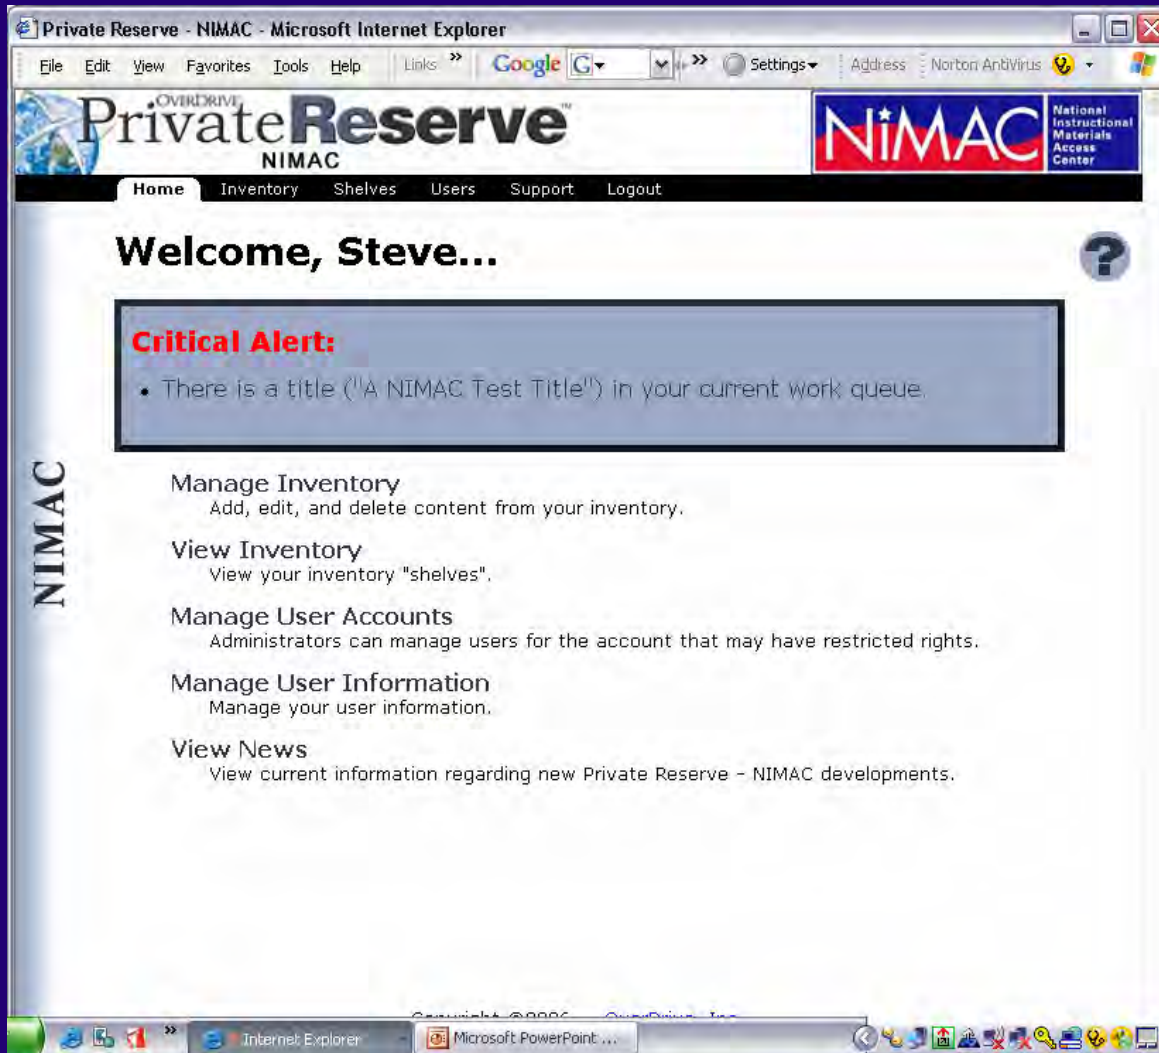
Private Reserve - NIMAC - Microsoft Internet Explorer

File Edit View Favorites Tools Help Links » Google G » Settings Address Norton AntiVirus

OVERDRIVE PrivateReserve NIMAC

NiMAC National Instructional Materials Access Center

Home Inventory Shelves Users Support Logout

Welcome, Steve...

Critical Alert:

• There is a title ("A NIMAC Test Title") in your current work queue.

NIMAC

Manage Inventory
Add, edit, and delete content from your inventory.

View Inventory
View your inventory "shelves".

Manage User Accounts
Administrators can manage users for the account that may have restricted rights.

Manage User Information
Manage your user information.

View News
View current information regarding new Private Reserve - NIMAC developments.

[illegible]

Internet Explorer Microsoft PowerPoint ...